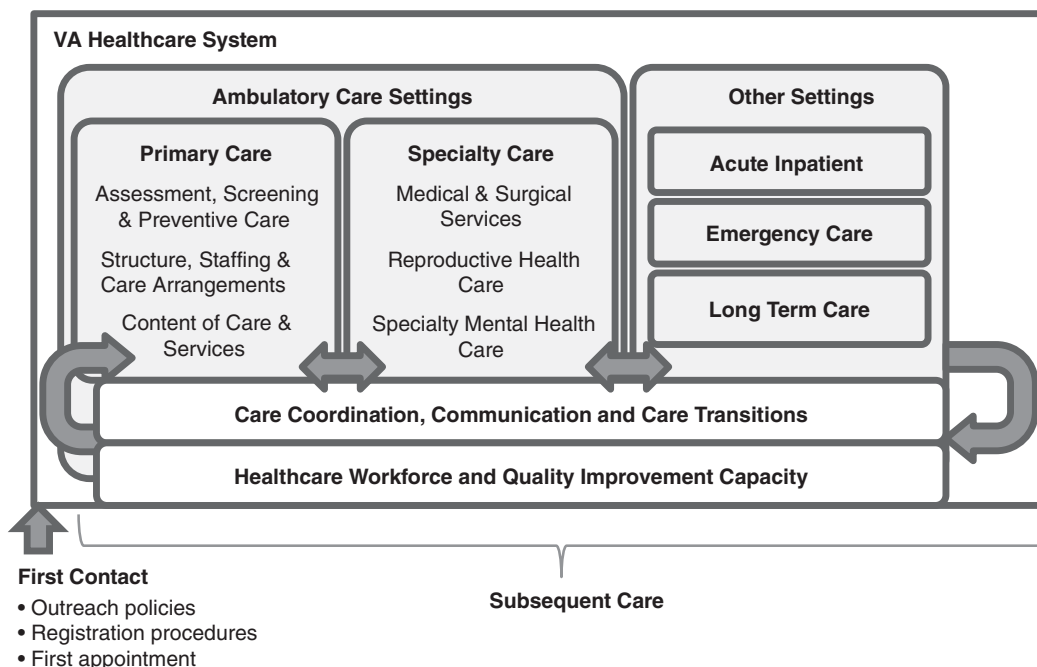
VA Healthcare System

Ambulatory Care Settings

Primary Care

Assessment, Screening & Preventive Care

Structure, Staffing & Care Arrangements

Content of Care & Services

Specialty Care

Medical & Surgical Services

Reproductive Health Care

Specialty Mental Health Care

Other Settings

Acute Inpatient

Emergency Care

Long Term Care

Care Coordination, Communication and Care Transitions

Healthcare Workforce and Quality Improvement Capacity

First Contact

• Outreach policies
• Registration procedures
• First appointment

Subsequent Care